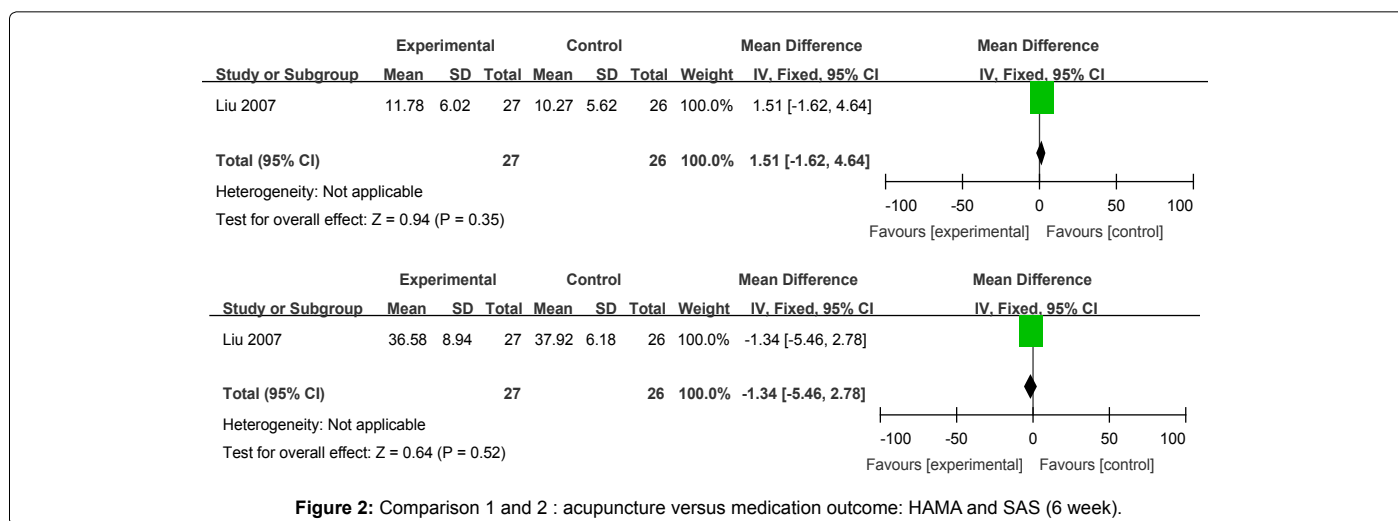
| Study or Subgroup | Experimental Mean | Experimental SD | Experimental Total | Control Mean | Control SD | Control Total | Weight | Mean Difference IV, Fixed, 95% CI |
|---|---|---|---|---|---|---|---|---|
| Liu 2007 | 11.78 | 6.02 | 27 | 10.27 | 5.62 | 26 | 100.0% | 1.51 [-1.62, 4.64] |
| Total (95% CI) | | | 27 | | | 26 | 100.0% | 1.51 [-1.62, 4.64] |

Mean Difference IV, Fixed, 95% CI

Heterogeneity: Not applicable
Test for overall effect: Z = 0.94 (P = 0.35)

-100 -50 0 50 100
Favours [experimental] Favours [control]

| Study or Subgroup | Experimental Mean | Experimental SD | Experimental Total | Control Mean | Control SD | Control Total | Weight | Mean Difference IV, Fixed, 95% CI |
|---|---|---|---|---|---|---|---|---|
| Liu 2007 | 36.58 | 8.94 | 27 | 37.92 | 6.18 | 26 | 100.0% | -1.34 [-5.46, 2.78] |
| Total (95% CI) | | | 27 | | | 26 | 100.0% | -1.34 [-5.46, 2.78] |

Mean Difference IV, Fixed, 95% CI

Heterogeneity: Not applicable
Test for overall effect: Z = 0.64 (P = 0.52)

-100 -50 0 50 100
Favours [experimental] Favours [control]

**Figure 2:** Comparison 1 and 2 : acupuncture versus medication outcome: HAMA and SAS (6 week).